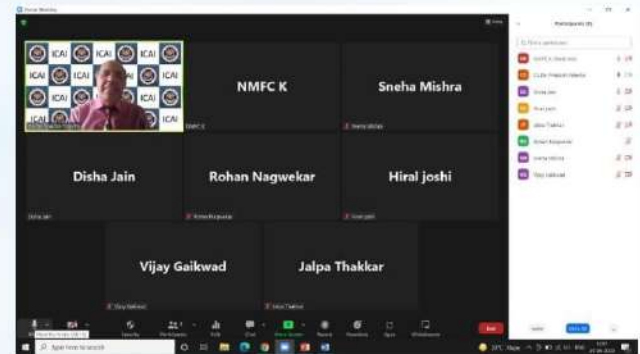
Zoom Meeting

ICAI ICAI ICAI ICAI ICAI ICAI ICAI ICAI ICAI ICAI ICAI

NMFC K

Sneha Mishra

Disha Jain

Rohan Nagwekar

Hiral joshi

Vijay Gaikwad

Jalpa Thakkar

Participants (9)

Disha Jain

Hiral joshi

Jalpa Thakkar

Rohan Nagwekar

Sneha Mishra

Vijay Gaikwad

Security

Participants

Chat

Share Screen

Record

Reactions

Apps

Whiteboards

End

Type here to search